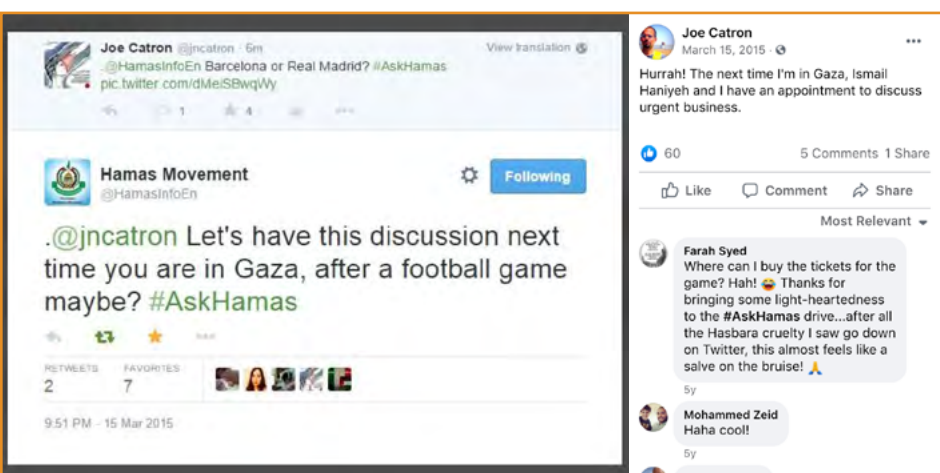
Joe Catron @jncatron · 6m
View translation
.@HamasInfoEn Barcelona or Real Madrid? #AskHamas pic.twitter.com/dMeiSBwqWy

1 4

Hamas Movement
@HamasInfoEn
Following

.@jncatron Let's have this discussion next time you are in Gaza, after a football game maybe? #AskHamas

RETWEETS 2
FAVORITES 7

9:51 PM - 15 Mar 2015

Joe Catron
March 15, 2015 ·

Hurrah! The next time I'm in Gaza, Ismail Haniyeh and I have an appointment to discuss urgent business.

60
5 Comments 1 Share

Like Comment Share

Most Relevant

Farah Syed
Where can I buy the tickets for the game? Hah! 😂 Thanks for bringing some light-heartedness to the #AskHamas drive...after all the Hasbara cruelty I saw go down on Twitter, this almost feels like a salve on the bruise! 🙏
5y

Mohammed Zeid
Haha cool!
5y